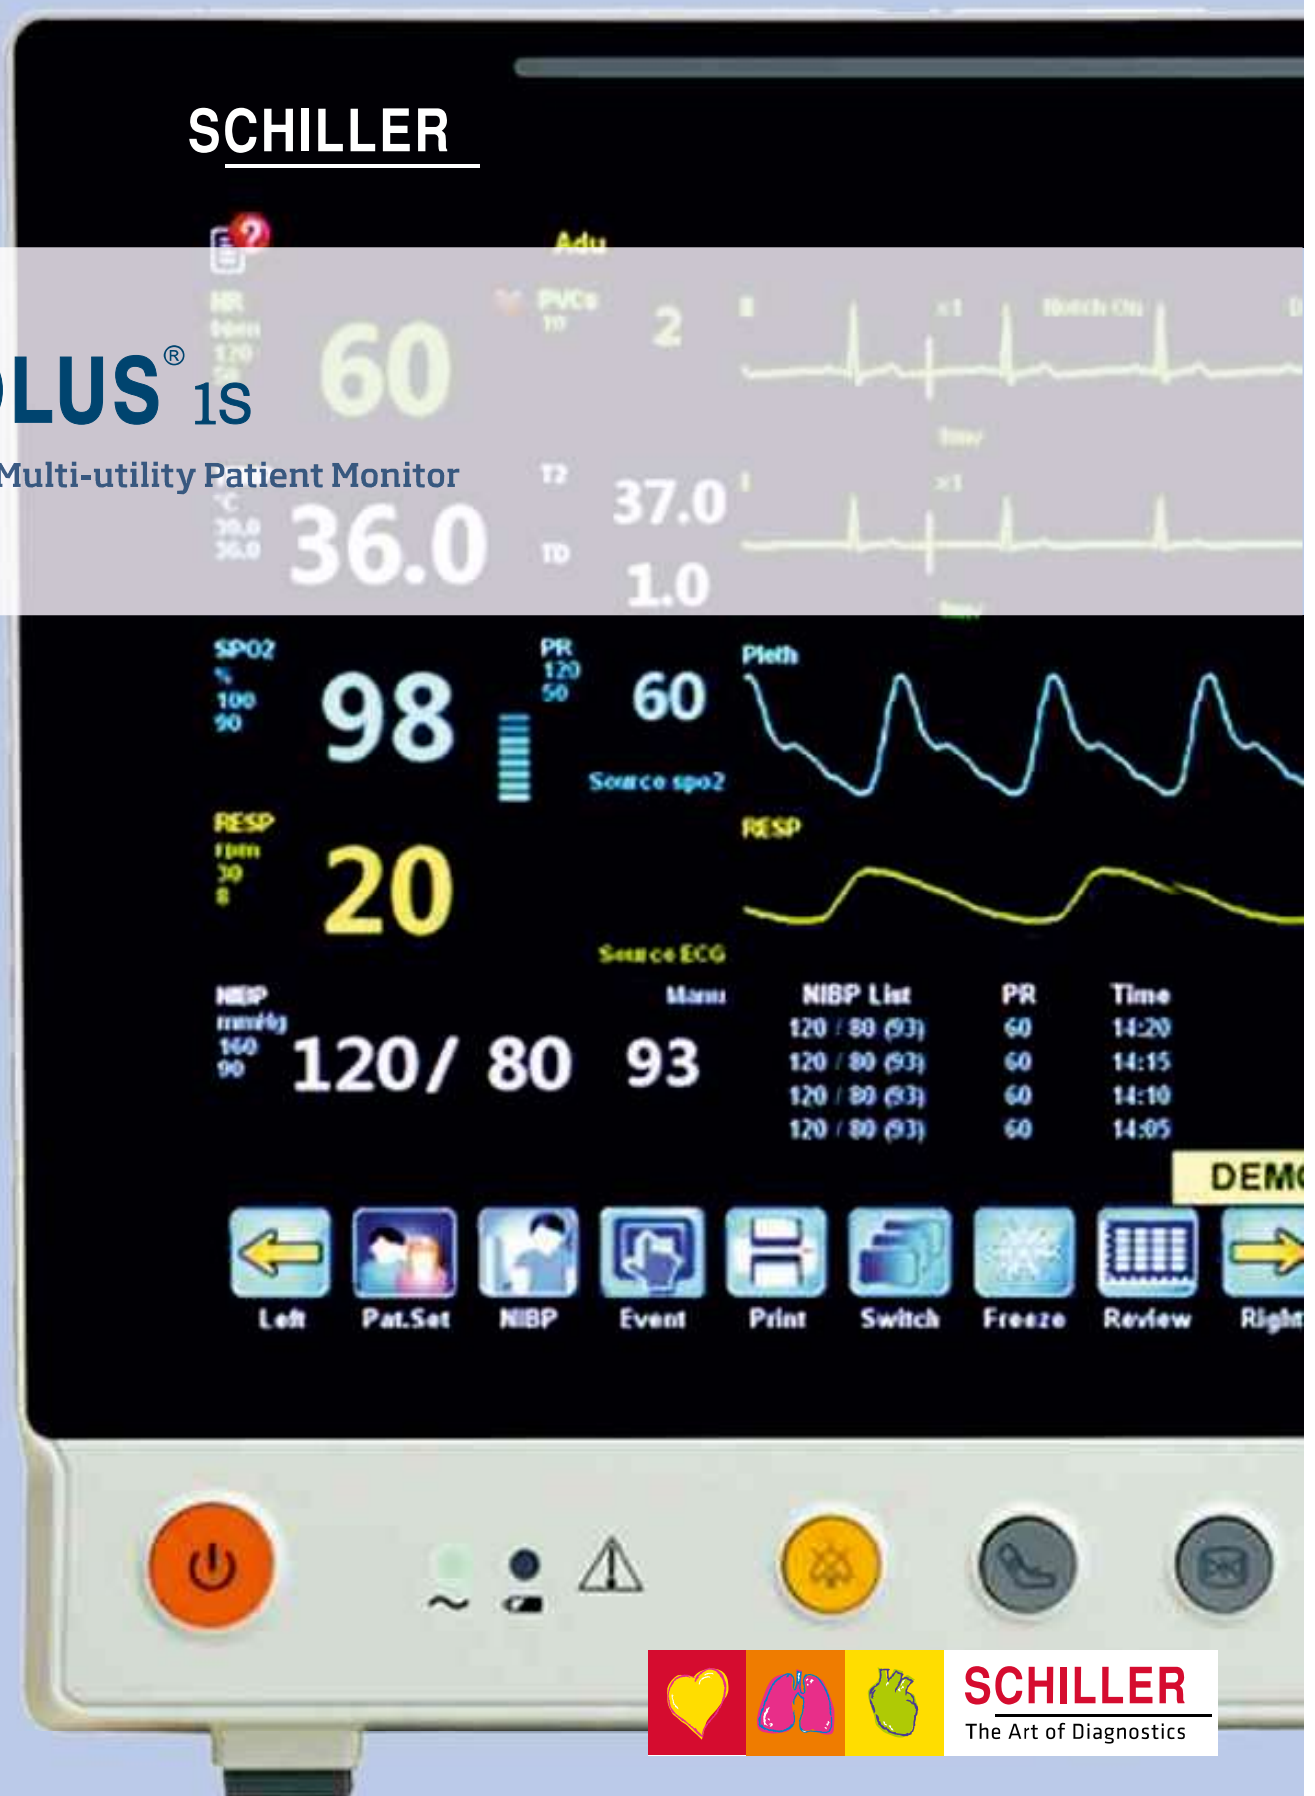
SCHILLER

Adu

HR
bpm
120
50

60

PVCs
10

2

II

x1

Notch On

LUS® 1S

Multi-utility Patient Monitor

T2

°C
39.0
36.0

36.0

37.0

TD

1.0

SPO2
%
100
90

98

PR
120
50

60

Source spo2

Pleth

RESP
rpm
30
8

20

RESP

Source ECG

NIBP
mmHg
160
90

Manu

120/ 80 93

| NIBP List | PR | Time |
|---|---|---|
| 120 / 80 (93) | 60 | 14:20 |
| 120 / 80 (93) | 60 | 14:15 |
| 120 / 80 (93) | 60 | 14:10 |
| 120 / 80 (93) | 60 | 14:05 |

DEMO

Left Pat.Set NIBP Event Print Switch Freeze Review Right

SCHILLER
The Art of Diagnostics